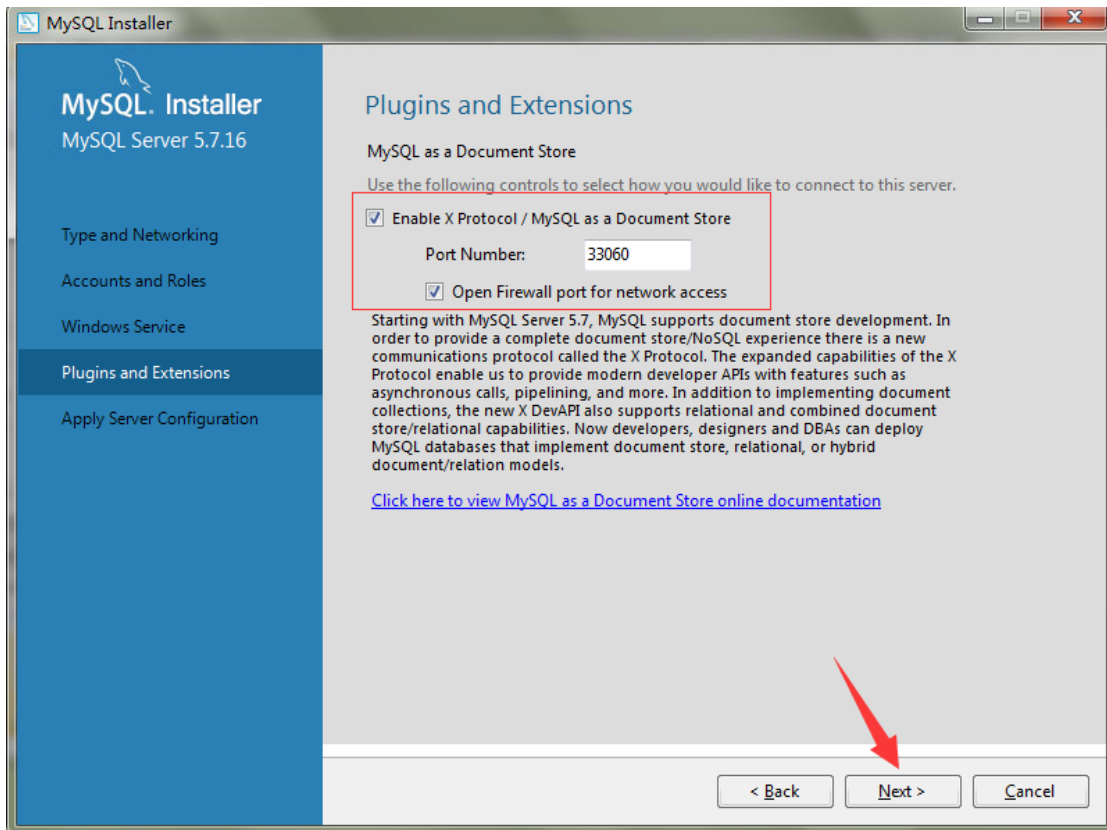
MySQL Installer

MySQL. Installer
MySQL Server 5.7.16

Type and Networking

Accounts and Roles

Windows Service

Plugins and Extensions

Apply Server Configuration

Plugins and Extensions

MySQL as a Document Store

Use the following controls to select how you would like to connect to this server.

Enable X Protocol / MySQL as a Document Store

Port Number: 33060

Open Firewall port for network access

Starting with MySQL Server 5.7, MySQL supports document store development. In order to provide a complete document store/NoSQL experience there is a new communications protocol called the X Protocol. The expanded capabilities of the X Protocol enable us to provide modern developer APIs with features such as asynchronous calls, pipelining, and more. In addition to implementing document collections, the new X DevAPI also supports relational and combined document store/relational capabilities. Now developers, designers and DBAs can deploy MySQL databases that implement document store, relational, or hybrid document/relation models.

Click here to view MySQL as a Document Store online documentation

< Back Next > Cancel